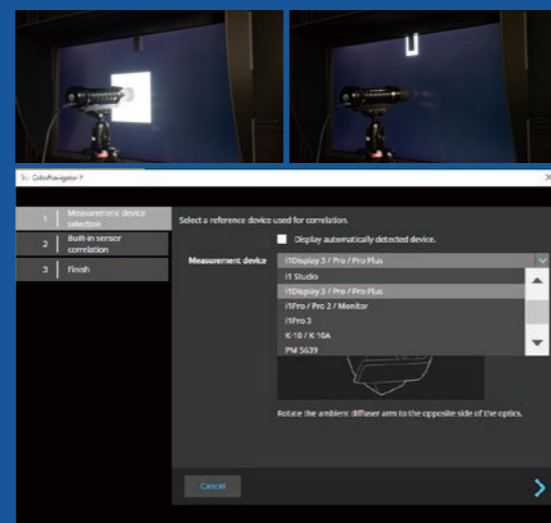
ColorNavigator 7

1 Measurement device selection

2 Built-in sensor correlation

3 Finish

Select a reference device used for correlation.

Display automatically detected device.

Measurement device i1Display 3 / Pro / Pro Plus

i1 Studio

i1Display 3 / Pro / Pro Plus

i1Pro / Pro 2 / Monitor

i1Pro 3

K-10 / K-10A

PM 5639

Rotate the ambient diffuser arm to the opposite side of the optics.

Cancel